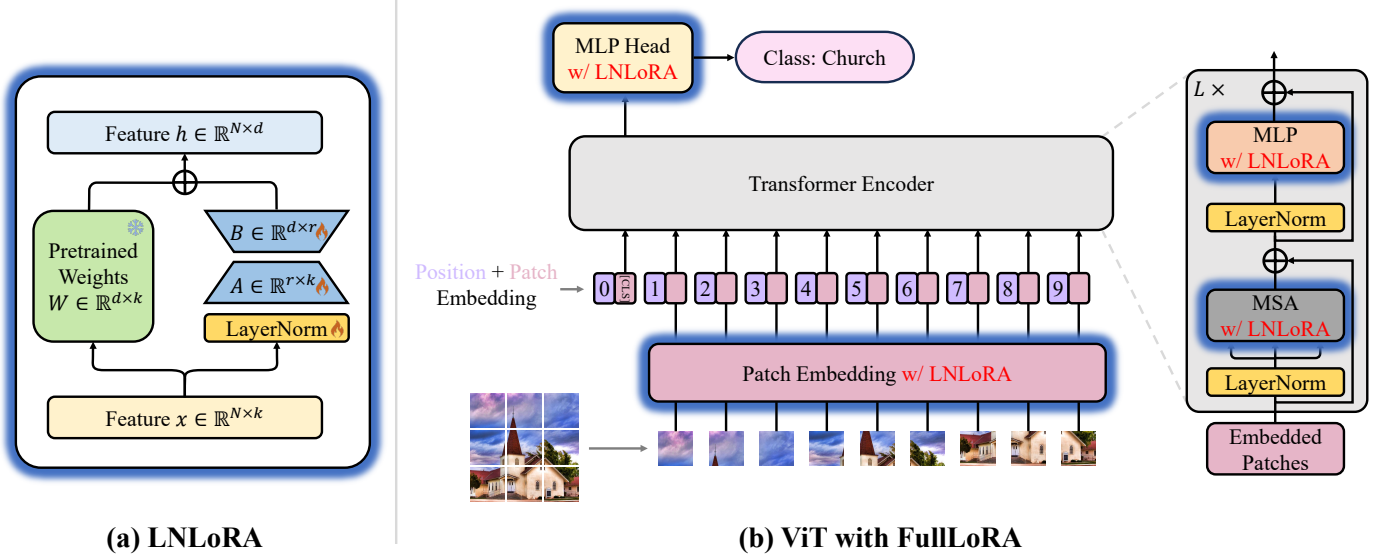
Feature $h \in \mathbb{R}^{N \times d}$

Pretrained Weights $W \in \mathbb{R}^{d \times k}$

$B \in \mathbb{R}^{d \times r}$

$A \in \mathbb{R}^{r \times k}$

LayerNorm

Feature $x \in \mathbb{R}^{N \times k}$

(a) LNLoRA

MLP Head w/ LNLoRA

Class: Church

Transformer Encoder

Position + Patch Embedding

0 [CLS] 1 2 3 4 5 6 7 8 9

Patch Embedding w/ LNLoRA

(b) ViT with FullLoRA

$L \times$

MLP w/ LNLoRA

LayerNorm

MSA w/ LNLoRA

LayerNorm

Embedded Patches